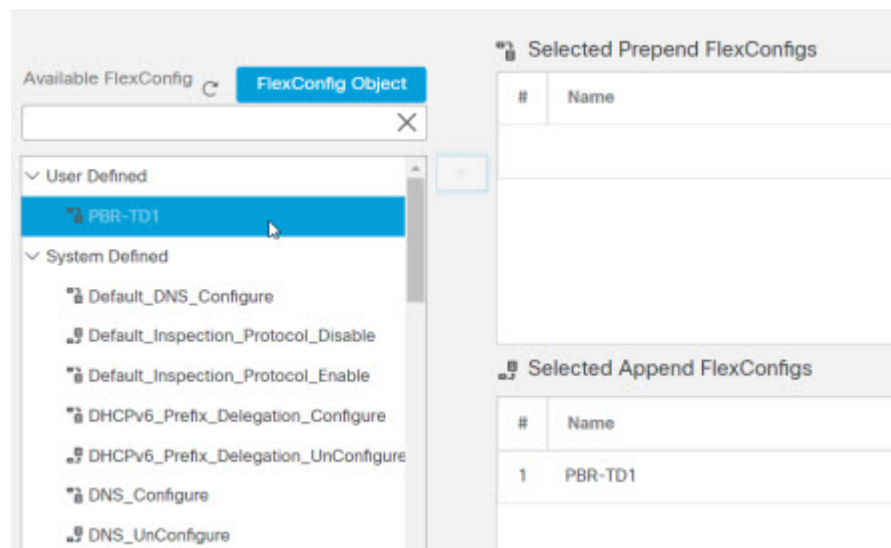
Available FlexConfig

FlexConfig Object

User Defined

PBR-TD1

System Defined

Default_DNS_Configure

Default_Inspection_Protocol_Disable

Default_Inspection_Protocol_Enable

DHCPv6_Prefix_Delegation_Configure

DHCPv6_Prefix_Delegation_UnConfigure

DNS_Configure

DNS_UnConfigure

Selected Prepend FlexConfigs

| # | Name |
|---|---|

Selected Append FlexConfigs

| # | Name |
|---|---|
| 1 | PBR-TD1 |